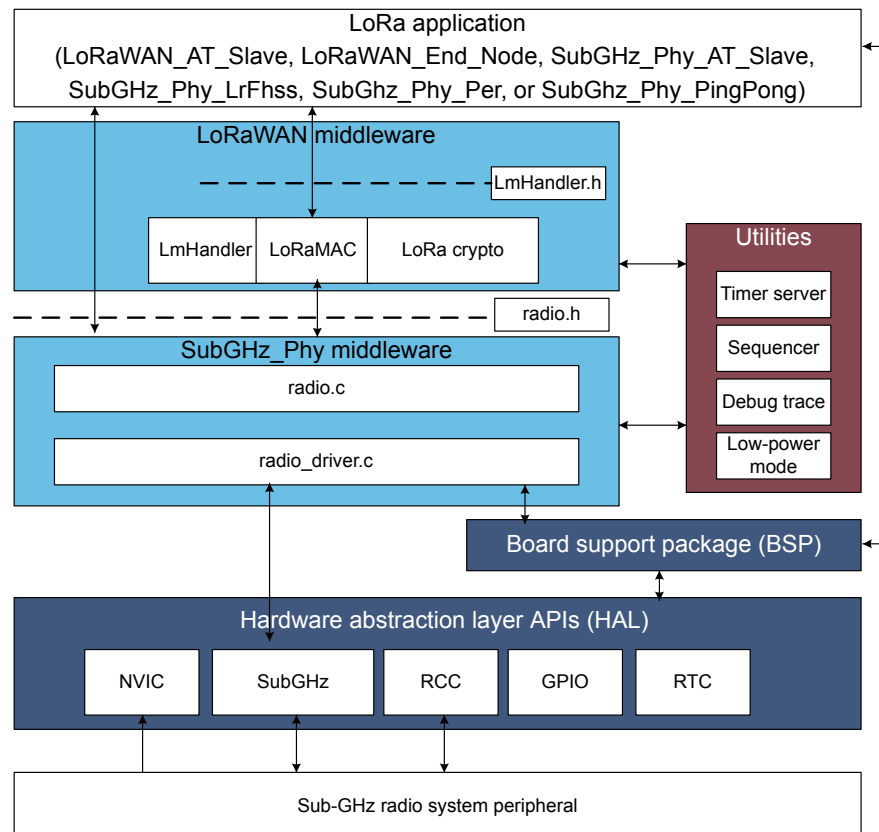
LoRa application
(LoRaWAN_AT_Slave, LoRaWAN_End_Node, SubGHz_Phy_AT_Slave, SubGHz_Phy_LrFhss, SubGHz_Phy_Per, or SubGhz_Phy_PingPong)

LoRaWAN middleware

LmHandler.h

LmHandler

LoRaMAC

LoRa crypto

Utilities

Timer server

Sequencer

Debug trace

Low-power mode

radio.h

SubGHz_Phy middleware

radio.c

radio_driver.c

Board support package (BSP)

Hardware abstraction layer APIs (HAL)

NVIC

SubGHz

RCC

GPIO

RTC

Sub-GHz radio system peripheral